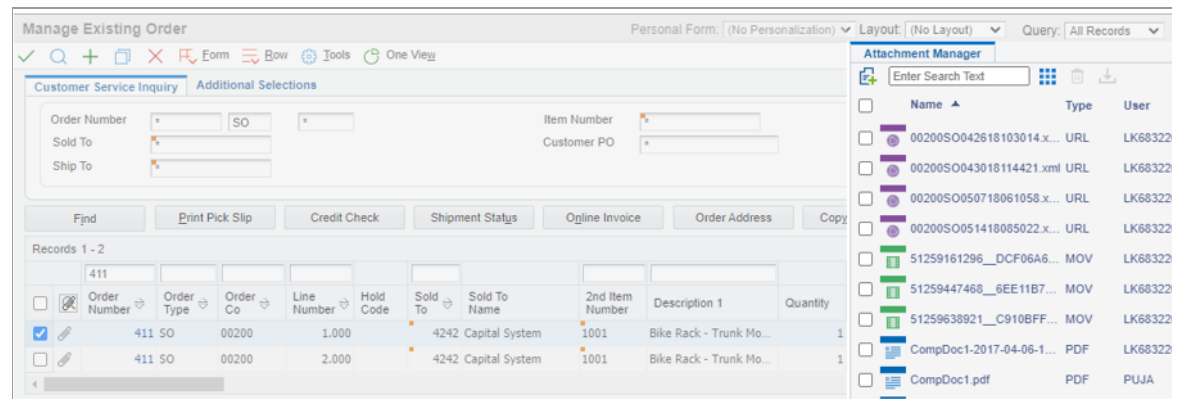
Manage Existing Order

Personal Form: (No Personalization) Layout: (No Layout) Query: All Records

Form Row Tools One View

Customer Service Inquiry Additional Selections

Order Number * SO *
Sold To *
Ship To *

Item Number *
Customer PO *

Find Print Pick Slip Credit Check Shipment Status Online Invoice Order Address Copy

Records 1 - 2

411

| | | Order Number | Order Type | Order Co | Line Number | Hold Code | Sold To | Sold To Name | 2nd Item Number | Description 1 | Quantity |
|---|---|---|---|---|---|---|---|---|---|---|---|
| ☑ | | 411 | SO | 00200 | 1.000 | | 4242 | Capital System | 1001 | Bike Rack - Trunk Mo... | 1 |
| ☐ | | 411 | SO | 00200 | 2.000 | | 4242 | Capital System | 1001 | Bike Rack - Trunk Mo... | 1 |

Attachment Manager

Enter Search Text

| | Name ▲ | Type | User |
|---|---|---|---|
| ☐ | 00200SO042618103014.x... | URL | LK68322 |
| ☐ | 00200SO043018114421.xml | URL | LK68322 |
| ☐ | 00200SO050718061058.x... | URL | LK68322 |
| ☐ | 00200SO051418085022.x... | URL | LK68322 |
| ☐ | 51259161296__DCF06A6... | MOV | LK68322 |
| ☐ | 51259447468__6EE11B7... | MOV | LK68322 |
| ☐ | 51259638921__C910BFF... | MOV | LK68322 |
| ☐ | CompDoc1-2017-04-06-1... | PDF | LK68322 |
| ☐ | CompDoc1.pdf | PDF | PUJA |